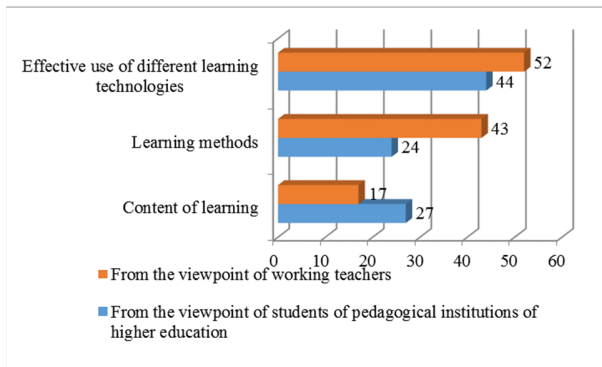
Effective use of different learning technologies

Learning methods

Content of learning

52

44

43

24

17

27

0 10 20 30 40 50 60

From the viewpoint of working teachers

From the viewpoint of students of pedagogical institutions of higher education